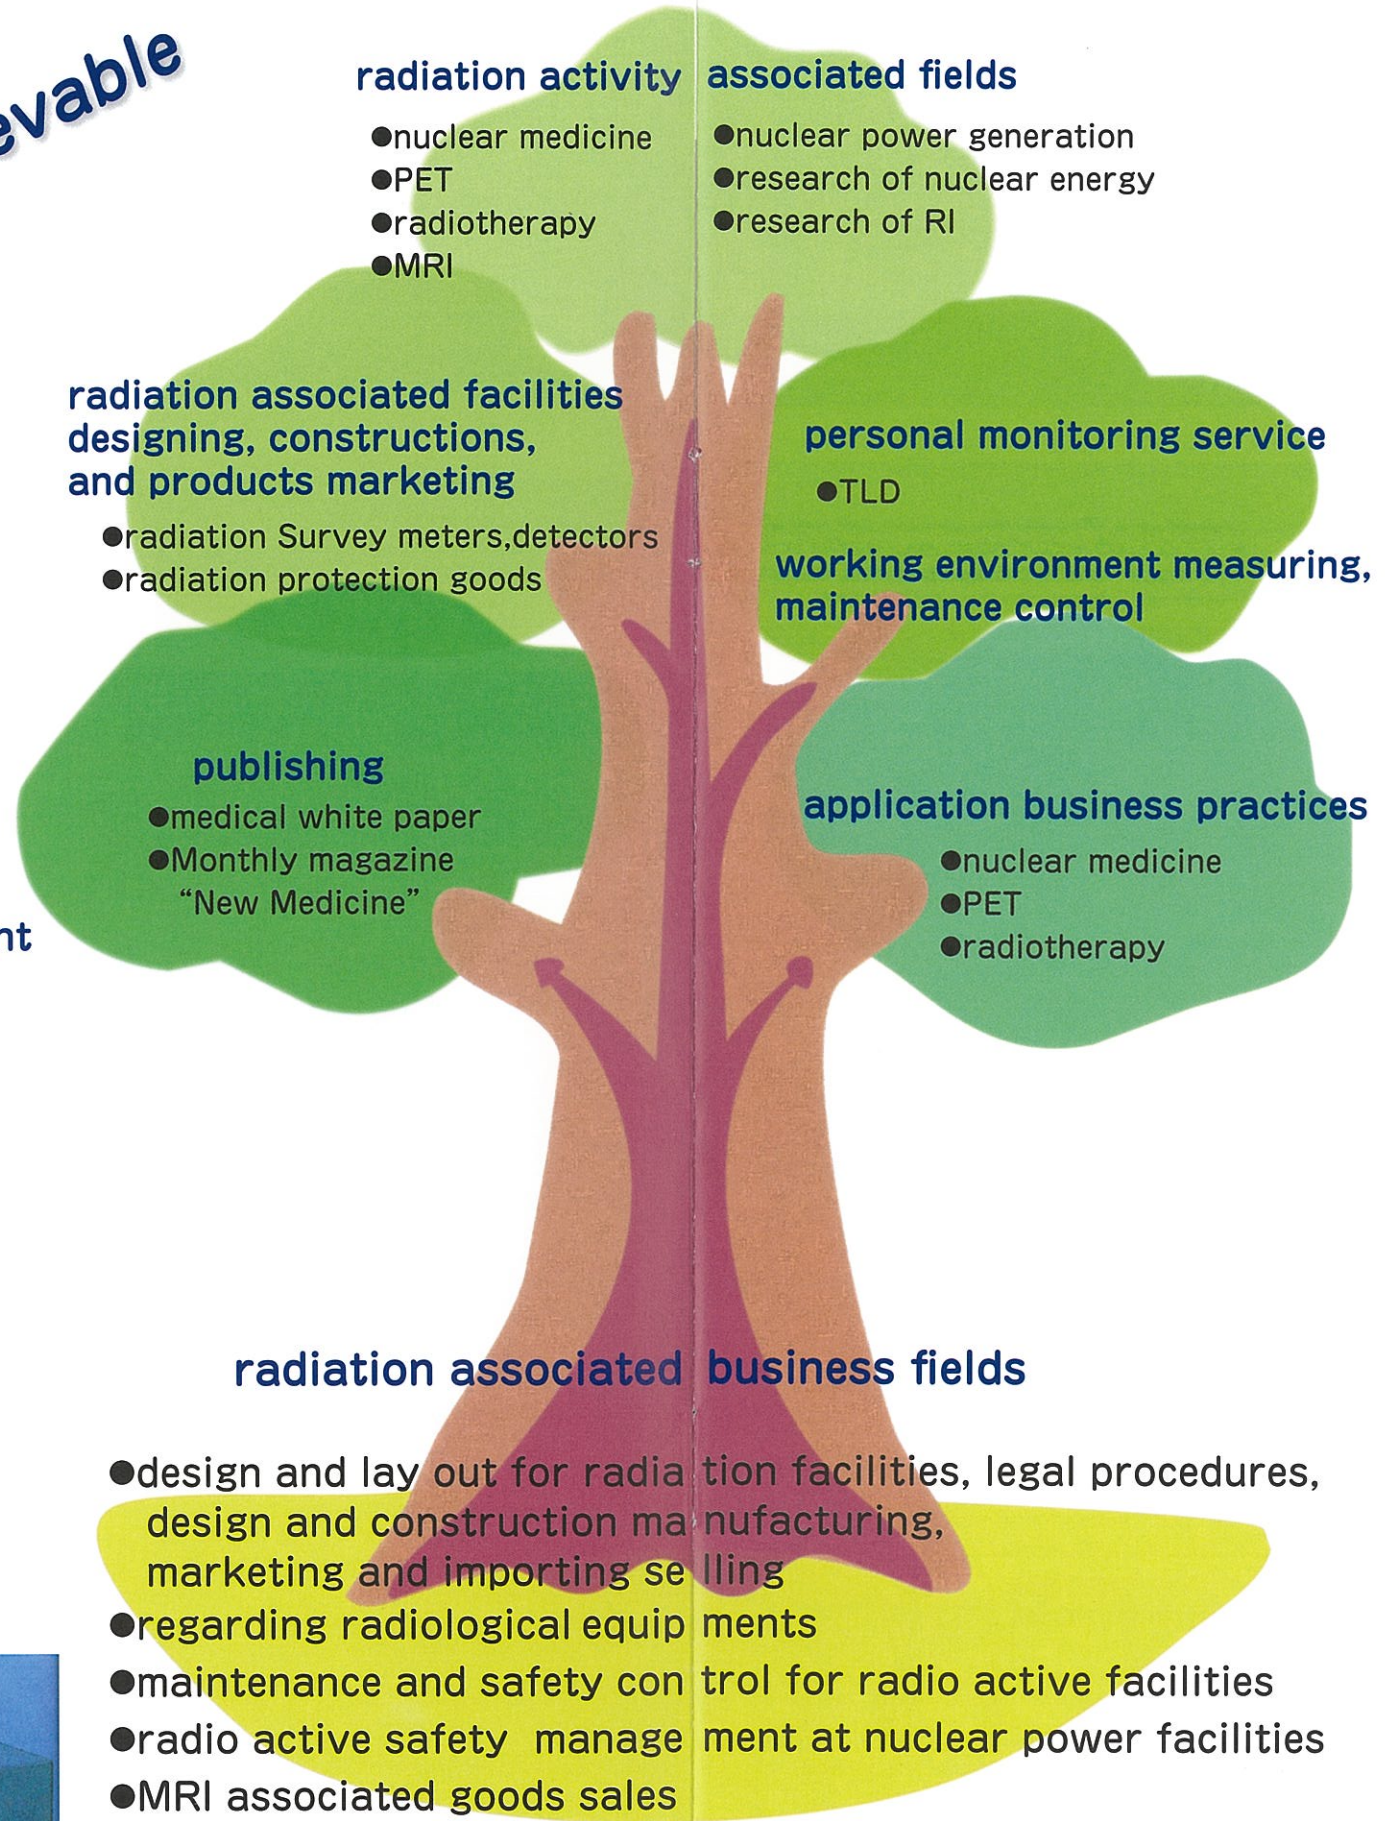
evable

radiation activity associated fields

●nuclear medicine
●PET
●radiotherapy
●MRI

●nuclear power generation
●research of nuclear energy
●research of RI

radiation associated facilities designing, constructions, and products marketing

●radiation Survey meters,detectors
●radiation protection goods

personal monitoring service

●TLD

working environment measuring, maintenance control

publishing

●medical white paper
●Monthly magazine "New Medicine"

nt

application business practices

●nuclear medicine
●PET
●radiotherapy

radiation associated business fields

●design and lay out for radiation facilities, legal procedures, design and construction manufacturing, marketing and importing selling
●regarding radiological equipments
●maintenance and safety control for radio active facilities
●radio active safety management at nuclear power facilities
●MRI associated goods sales